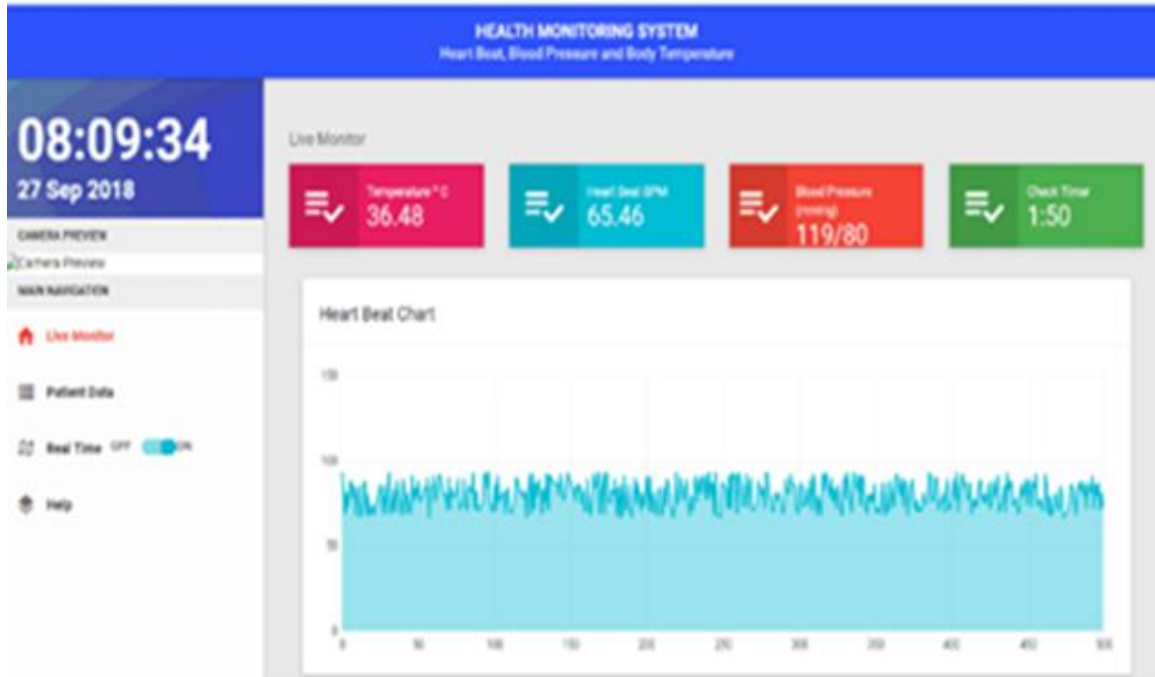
HEALTH MONITORING SYSTEM
Heart Beat, Blood Pressure and Body Temperature

08:09:34
27 Sep 2018

CAMERA PREVIEW
Camera Preview
MAIN NAVIGATION

Live Monitor
Patient Data
Real Time OFF ON
Help

Live Monitor

Temperature °C
36.48

Heart Beat BPM
65.46

Blood Pressure (mmHg)
119/80

Check Time
1:50

Heart Beat Chart

150
100
50
0

0 50 100 150 200 250 300 350 400 450 500